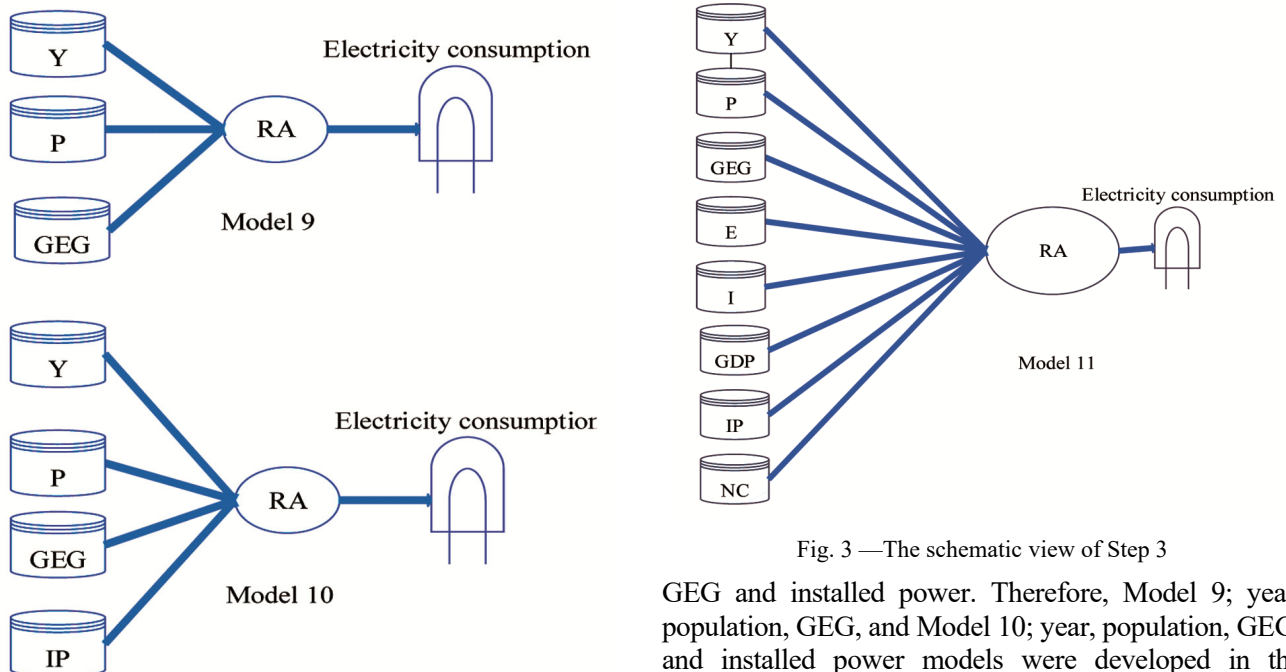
Y

P

GEG

RA

Electricity consumption

Model 9

Y

P

GEG

IP

RA

Electricity consumptior

Model 10

Y

P

GEG

E

I

GDP

IP

NC

RA

Electricity consumption

Model 11

Fig. 3 —The schematic view of Step 3

GEG and installed power. Therefore, Model 9; yea population, GEG, and Model 10; year, population, GEC and installed power models were developed in th